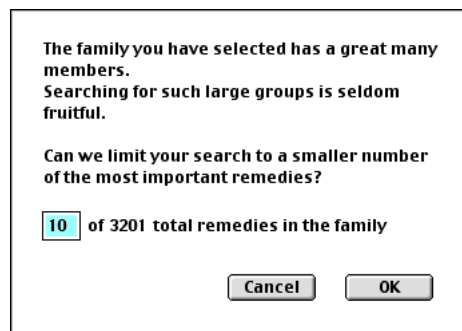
The family you have selected has a great many members.
Searching for such large groups is seldom fruitful.

Can we limit your search to a smaller number of the most important remedies?

10 of 3201 total remedies in the family

Cancel OK